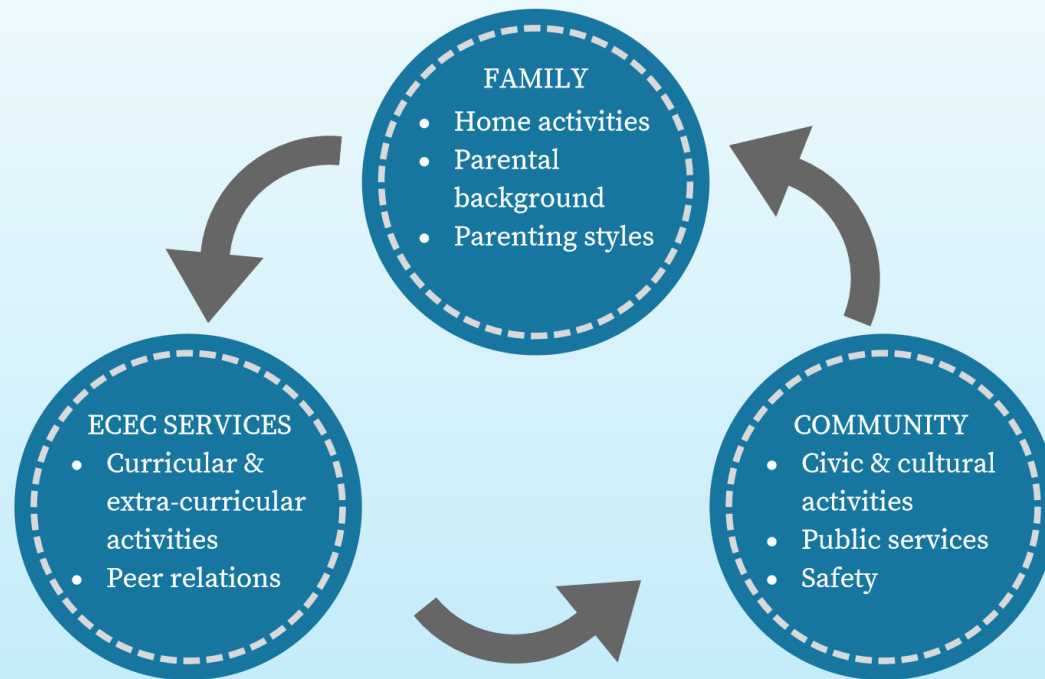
FAMILY
- Home activities
- Parental background
- Parenting styles

ECEC SERVICES
- Curricular & extra-curricular activities
- Peer relations

COMMUNITY
- Civic & cultural activities
- Public services
- Safety